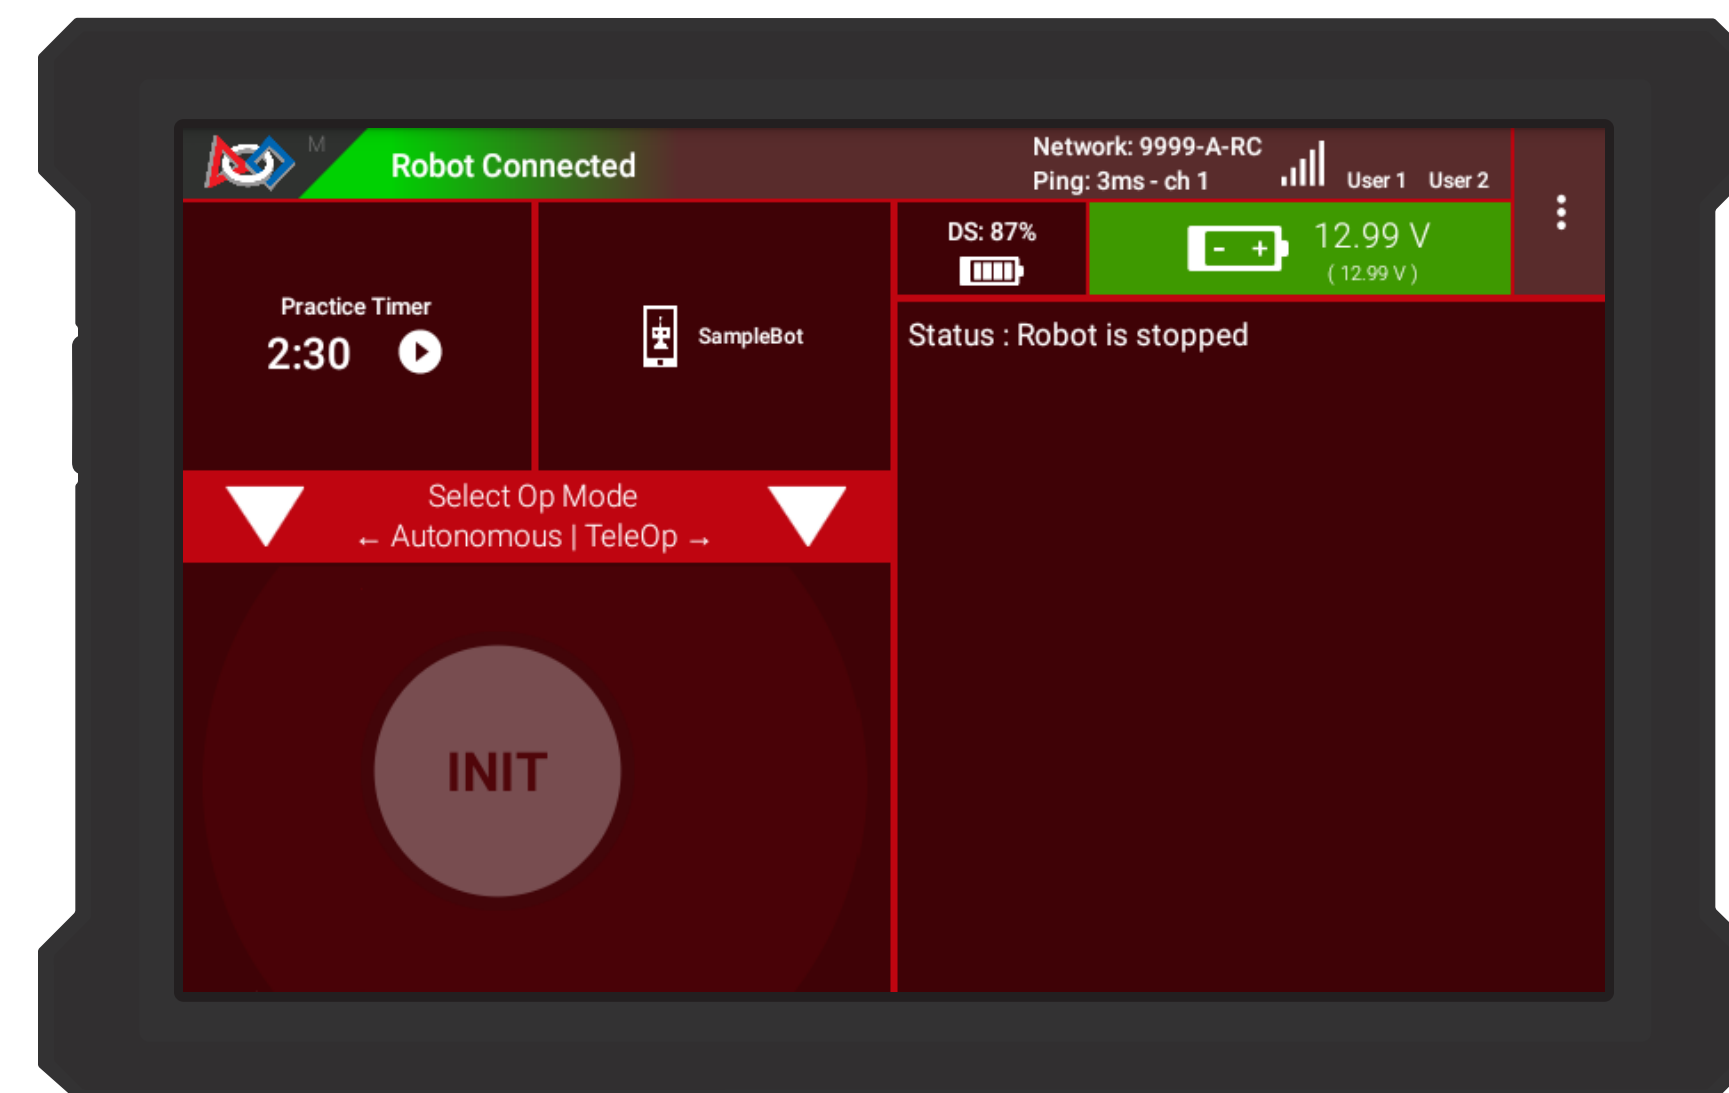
M

Robot Connected

Network: 9999-A-RC
Ping: 3ms - ch 1

User 1 User 2

DS: 87%

- +

12.99 V
( 12.99 V )

Practice Timer
2:30

SampleBot

Status : Robot is stopped

Select Op Mode
← Autonomous | TeleOp →

INIT